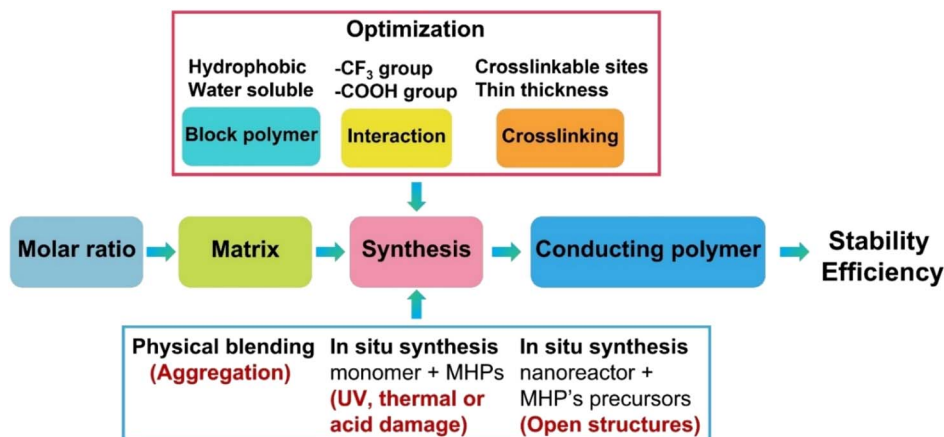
Optimization

Hydrophobic
Water soluble

Block polymer

-$CF_3$ group
-COOH group

Interaction

Crosslinkable sites
Thin thickness

Crosslinking

Molar ratio

Matrix

Synthesis

Conducting polymer

Stability
Efficiency

Physical blending
(Aggregation)

In situ synthesis
monomer + MHPs
(UV, thermal or acid damage)

In situ synthesis
nanoreactor + MHP's precursors
(Open structures)